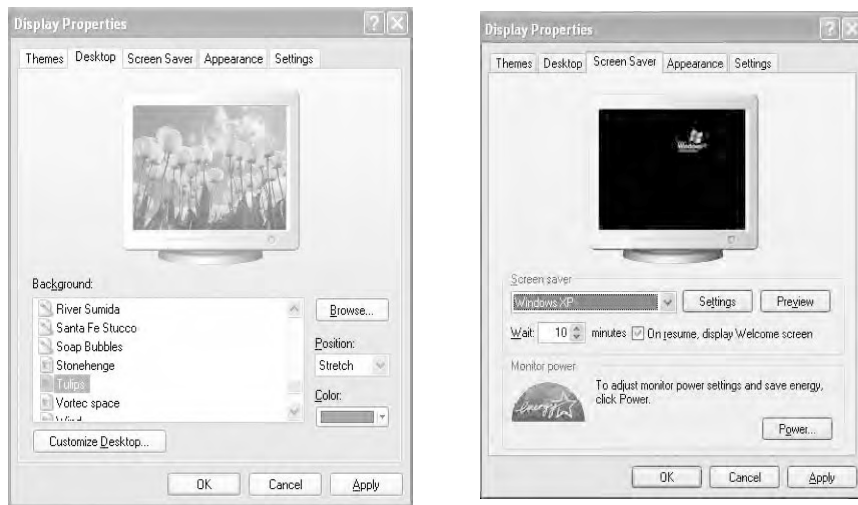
Display Properties

Themes Desktop Screen Saver Appearance Settings

Background:

River Sumida
Santa Fe Stucco
Soap Bubbles
Stonehenge
Tulips
Vortec space
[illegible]

Browse...

Position:

Stretch

Color:

Customize Desktop...

OK Cancel Apply

Display Properties

Themes Desktop Screen Saver Appearance Settings

Windows

Screen saver

Windows XP

Settings Preview

Wait: 10 minutes On resume, display Welcome screen

Monitor power

energy

To adjust monitor power settings and save energy, click Power.

Power...

OK Cancel Apply